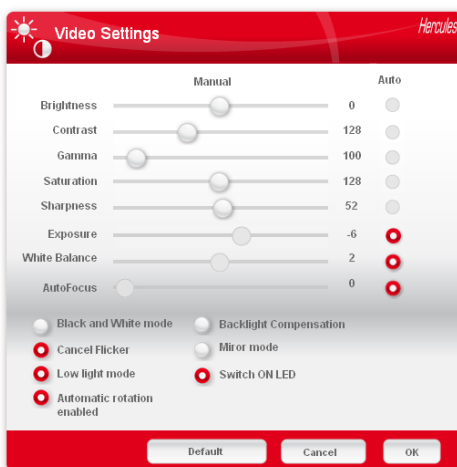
Video Settings

Hercules

Manual

Auto

Brightness 0

Contrast 128

Gamma 100

Saturation 128

Sharpness 52

Exposure -6

White Balance 2

AutoFocus 0

Black and White mode

Backlight Compensation

Cancel Flicker

Miror mode

Low light mode

Switch ON LED

Automatic rotation enabled

Default

Cancel

OK